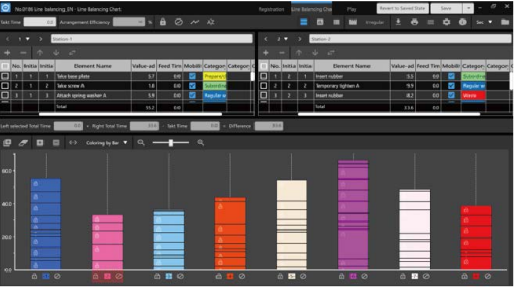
No.0186 Line balancing_EN - Line Balancing Chart

Registration Line Balancing Chart Play

Revert to Saved State Save

Takt Time 0.0 Arrangement Efficiency

Irregular

Station 1

Station 2

| No. | Initia | Initia | Element Name | Value-ad | Feed Tim | Mobili | Categor | Categor |
|---|---|---|---|---|---|---|---|---|
| 1 | 1 | 1 | Take base plate | 3.7 | 0.0 | | Preparat | |
| 2 | 2 | 2 | Take screw A | 1.8 | 0.0 | | Substitu | |
| 3 | 3 | 3 | Attach spring washer A | 5.9 | 0.0 | | Regular w | |
| | | | Total | 51.2 | 0.0 | | | |

| No. | Initia | Initia | Element Name | Value-ad | Feed Tim | Mobili | Categor | Categor |
|---|---|---|---|---|---|---|---|---|
| 1 | 1 | 1 | Insert rubber | 5.3 | 0.0 | | Substitu | |
| 2 | 2 | 2 | Temporary tighten A | 9.9 | 0.0 | | Regular w | |
| 3 | 3 | 3 | Insert rubber | 8.2 | 0.0 | | Waste | |
| | | | Total | 53.6 | 0.0 | | | |

Left selected Total Time Right Total Time Takt Time Difference

Coloring by Bar

60.0

40.0

20.0